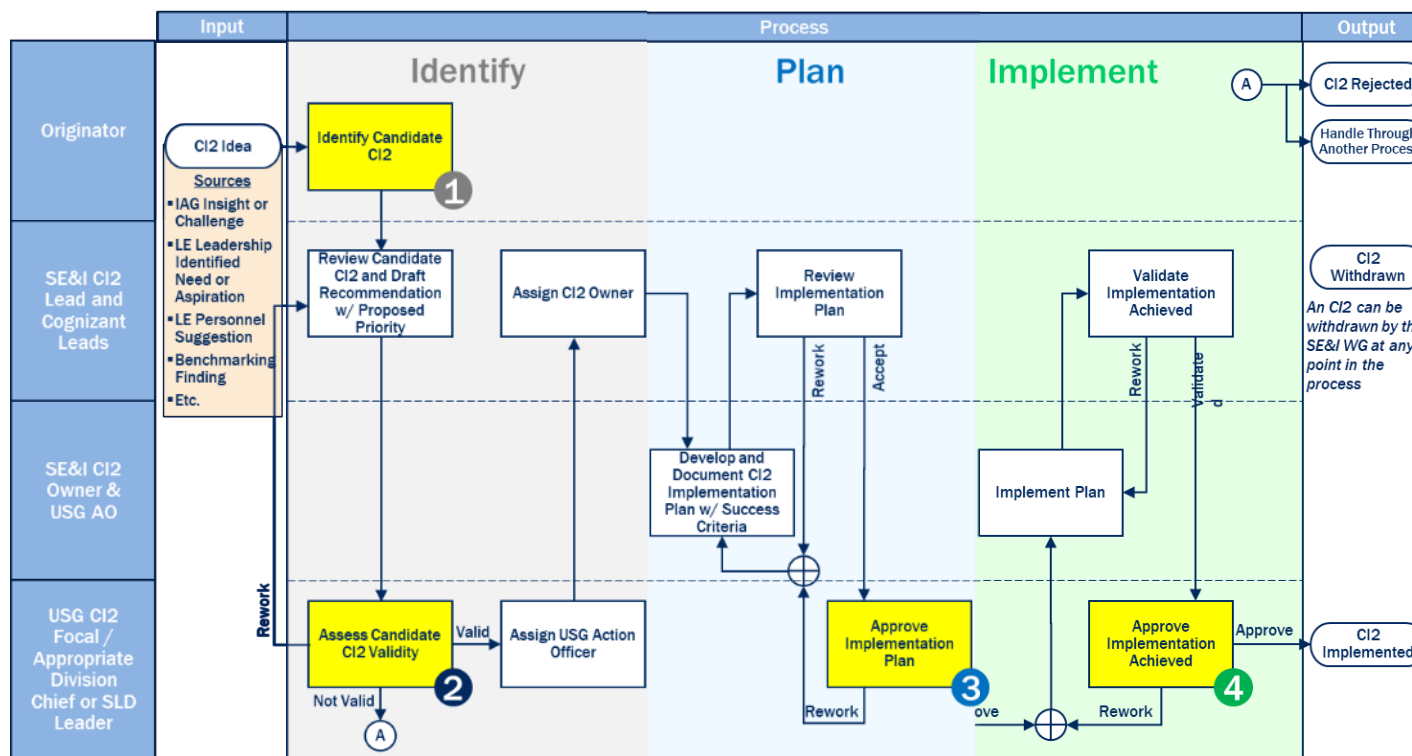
Input

Process

Output

Originator

SE&I CI2 Lead and Cognizant Leads

SE&I CI2 Owner & USG AO

USG CI2 Focal / Appropriate Division Chief or SLD Leader

CI2 Idea

Sources
▪IAG Insight or Challenge
▪LE Leadership Identified Need or Aspiration
▪LE Personnel Suggestion
▪Benchmarking Finding
▪Etc.

Identify

Identify Candidate CI2

1

Review Candidate CI2 and Draft Recommendation w/ Proposed Priority

Rework

Assess Candidate CI2 Validity

2

Valid

Not Valid

A

Assign CI2 Owner

Assign USG Action Officer

Plan

Review Implementation Plan

Rework

Accept

Develop and Document CI2 Implementation Plan w/ Success Criteria

Approve Implementation Plan

3

Rework

Implement

Validate Implementation Achieved

Rework

Validated

Implement Plan

Approve Implementation Achieved

4

ove

Rework

Approve

A

CI2 Rejected

Handle Through Another Process

CI2 Withdrawn

An CI2 can be withdrawn by the SE&I WG at any point in the process

CI2 Implemented